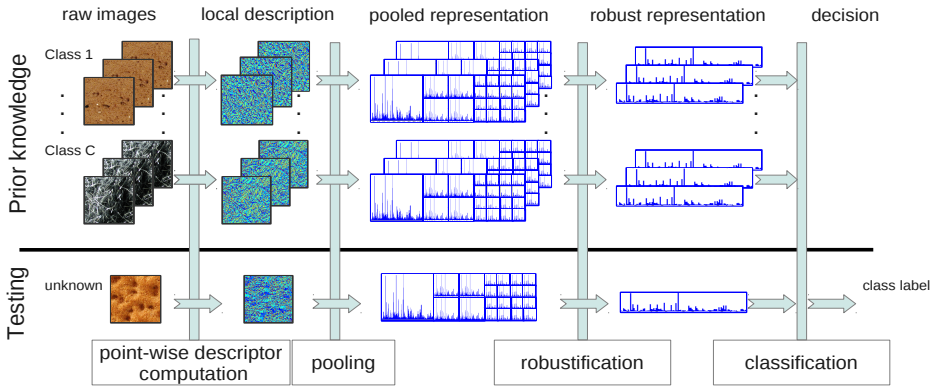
raw images

local description

pooled representation

robust representation

decision

Prior knowledge

Class 1

Class C

Testing

unknown

class label

point-wise descriptor computation

pooling

robustification

classification